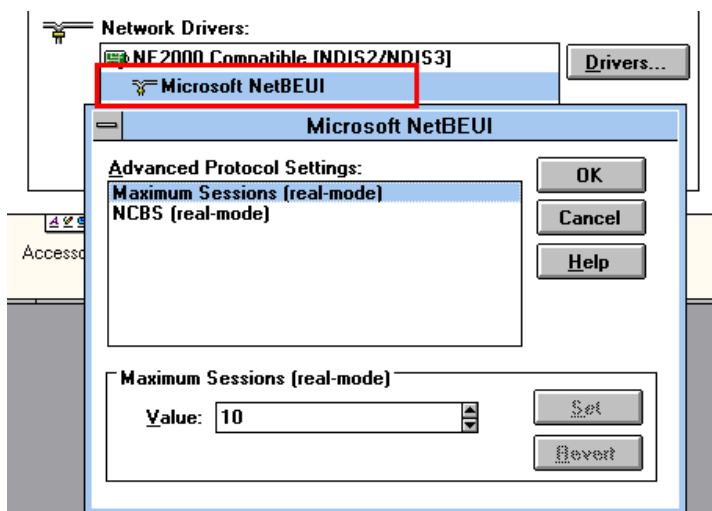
Network Drivers:

NE2000 Compatible [NDIS2/NDIS3]

Microsoft NetBEUI

Drivers...

Microsoft NetBEUI

Advanced Protocol Settings:

Maximum Sessions (real-mode)
NCBS (real-mode)

OK

Cancel

Help

Access

Maximum Sessions (real-mode)

Value: 10

Set

Revert